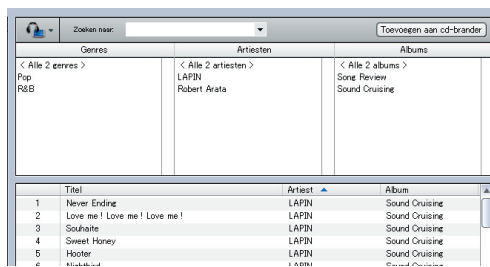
Zoeken naar:

Toevoegen aan cd-brander

| Genres | Artiesten | Albums |
|---|---|---|
| < Alle 2 genres > | < Alle 2 artiesten > | < Alle 2 albums > |
| Pop | LAPIN | Song Review |
| R&B | Robert Arata | Sound Cruising |

| | Titel | Artiest | Album |
|---|---|---|---|
| 1 | Never Ending | LAPIN | Sound Cruising |
| 2 | Love me ! Love me ! Love me ! | LAPIN | Sound Cruising |
| 3 | Souhaite | LAPIN | Sound Cruising |
| 4 | Sweet Honey | LAPIN | Sound Cruising |
| 5 | Hooter | LAPIN | Sound Cruising |
| 6 | Nightbird | LAPIN | Sound Cruising |